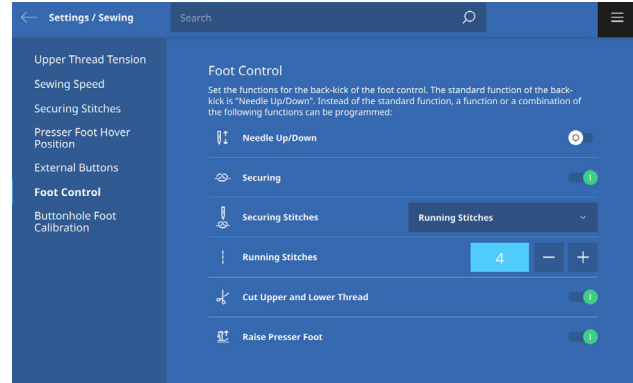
Settings / Sewing

Search

Upper Thread Tension

Sewing Speed

Securing Stitches

Presser Foot Hover Position

External Buttons

Foot Control

Buttonhole Foot Calibration

Foot Control

Set the functions for the back-kick of the foot control. The standard function of the back-kick is "Needle Up/Down". Instead of the standard function, a function or a combination of the following functions can be programmed:

Needle Up/Down

Securing

Securing Stitches

Running Stitches

Running Stitches

4

Cut Upper and Lower Thread

Raise Presser Foot